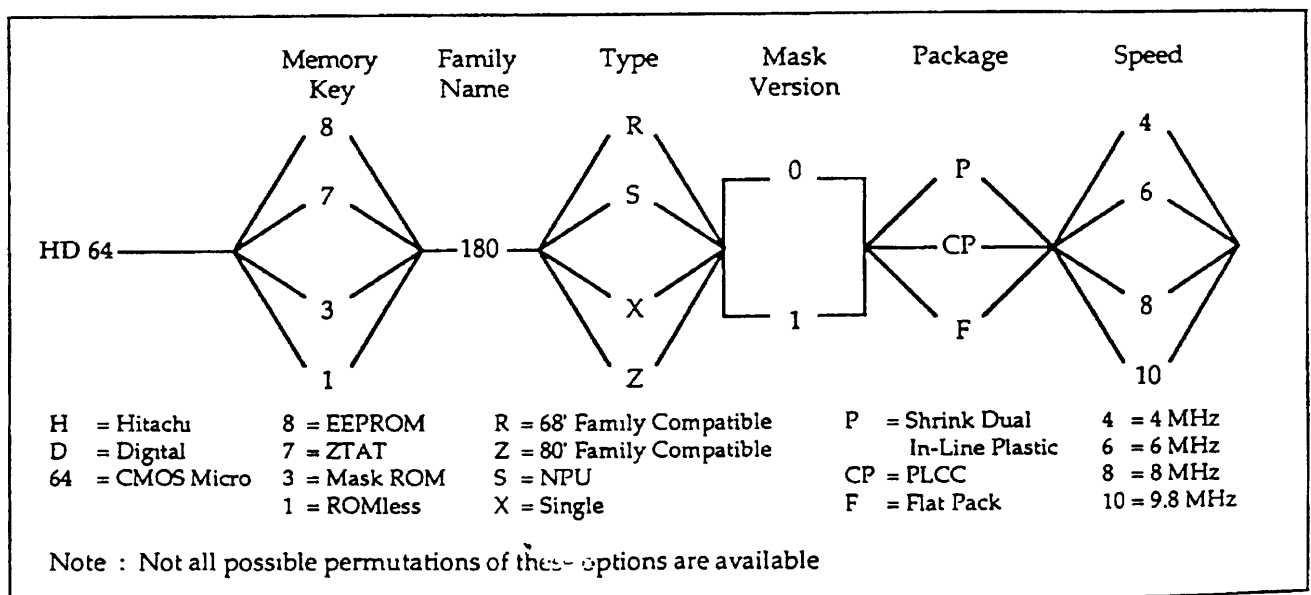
Memory Key

Family Name

Type

Mask Version

Package

Speed

HD 64

8
7
3
1

180

R
S
X
Z

0
1

P
CP
F

4
6
8
10

H = Hitachi
D = Digital
64 = CMOS Micro

8 = EEPROM
7 = ZTAT
3 = Mask ROM
1 = ROMless

R = 68' Family Compatible
Z = 80' Family Compatible
S = NPU
X = Single

P = Shrink Dual In-Line Plastic
CP = PLCC
F = Flat Pack

4 = 4 MHz
6 = 6 MHz
8 = 8 MHz
10 = 9.8 MHz

Note : Not all possible permutations of these options are available